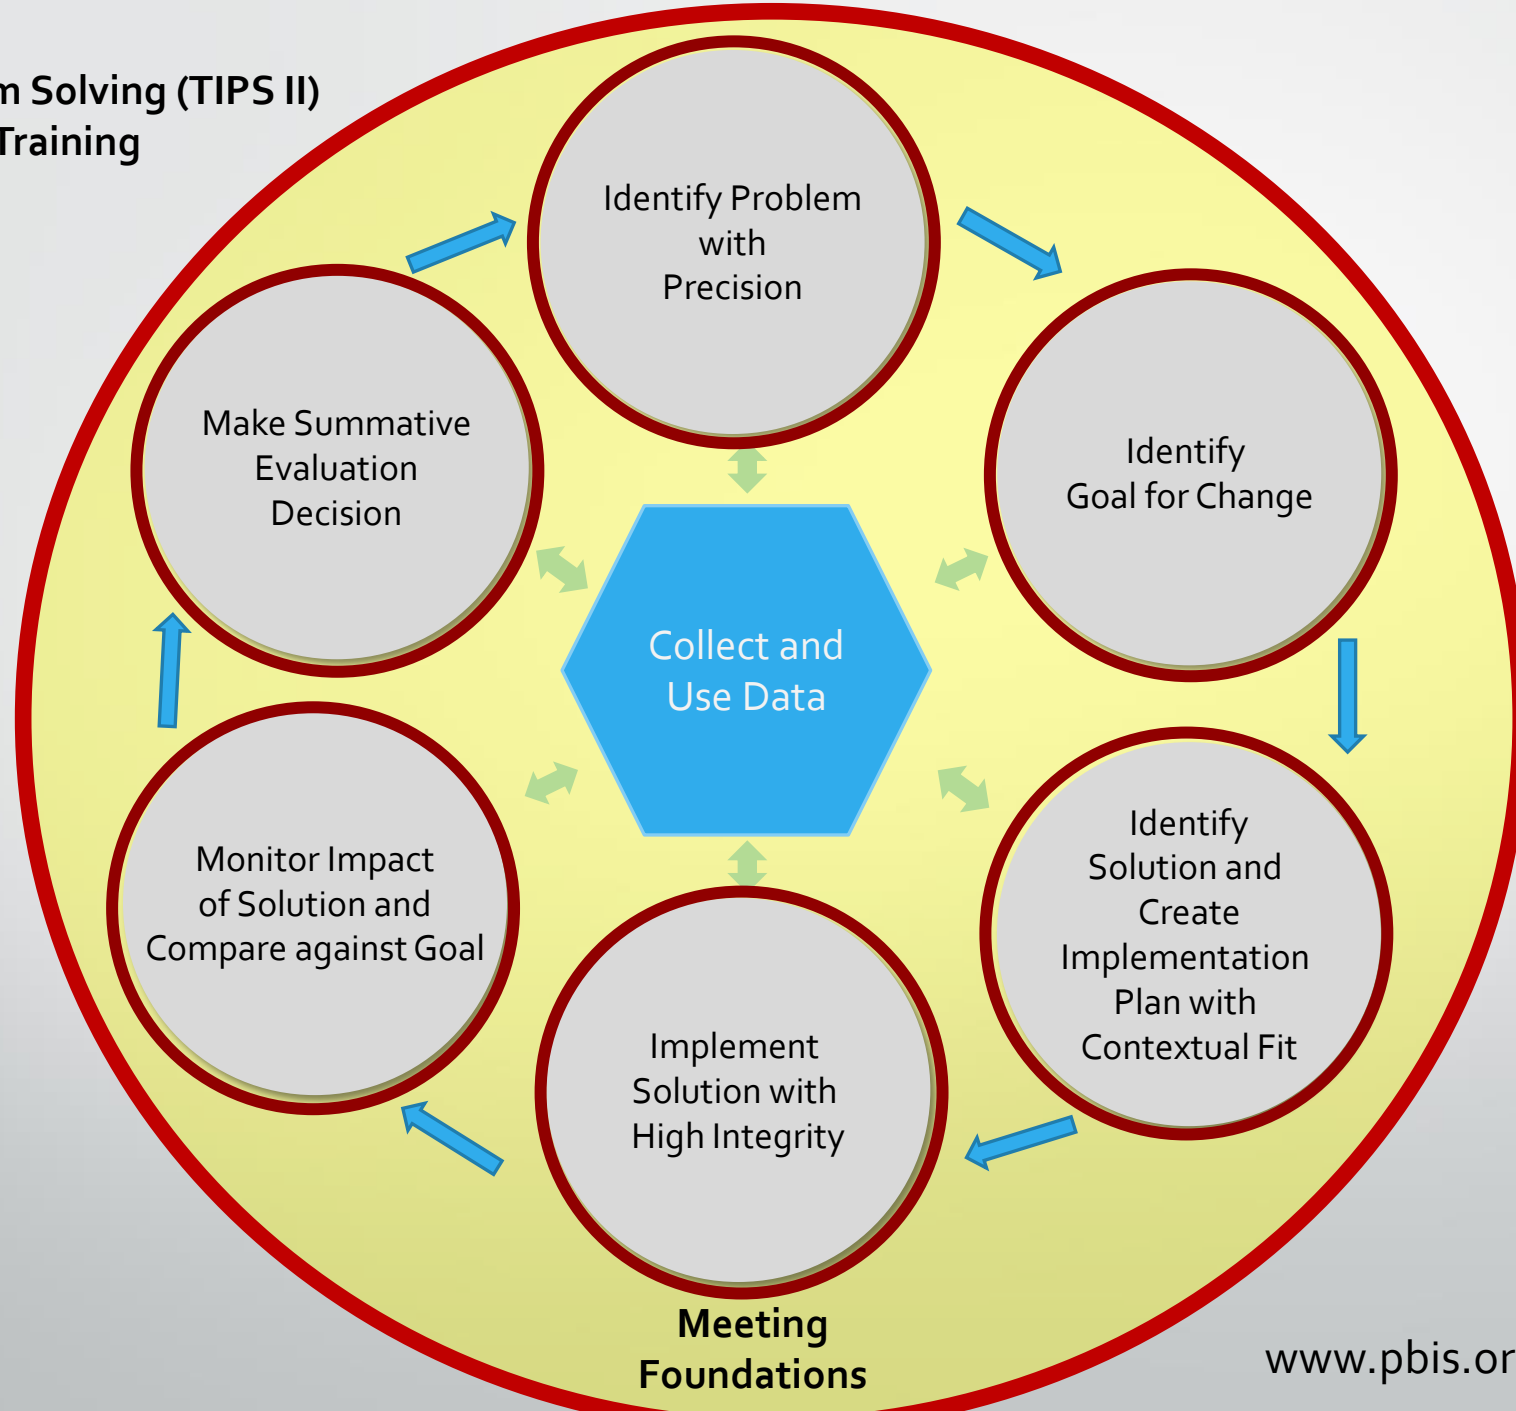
m Solving (TIPS II)
Training

Identify Problem with Precision

Identify Goal for Change

Identify Solution and Create Implementation Plan with Contextual Fit

Implement Solution with High Integrity

Monitor Impact of Solution and Compare against Goal

Make Summative Evaluation Decision

Collect and Use Data

Meeting Foundations

www.pbis.or